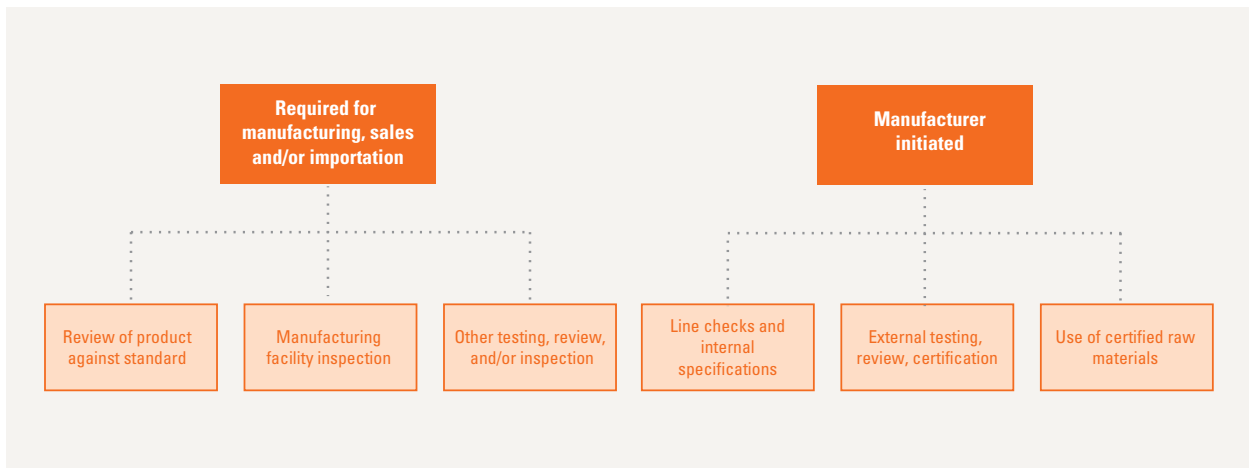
Required for manufacturing, sales and/or importation

Review of product against standard

Manufacturing facility inspection

Other testing, review, and/or inspection

Manufacturer initiated

Line checks and internal specifications

External testing, review, certification

Use of certified raw materials